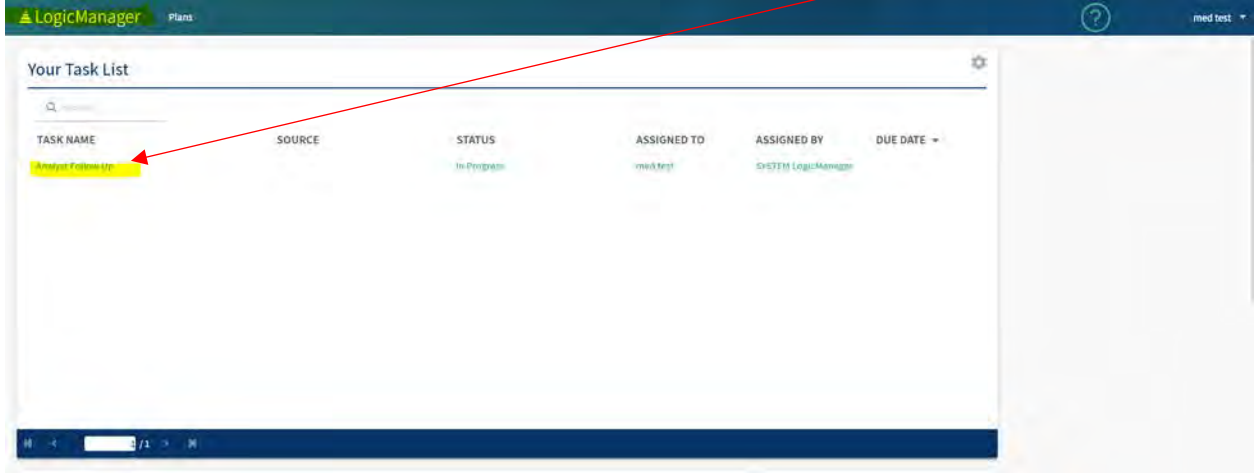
LogicManager Plans

?

med test

Your Task List

| TASK NAME | SOURCE | STATUS | ASSIGNED TO | ASSIGNED BY | DUE DATE |
|---|---|---|---|---|---|
| Analyst Follow Up | | In Progress | med test | SYSTEM LogicManager | |

1 /1